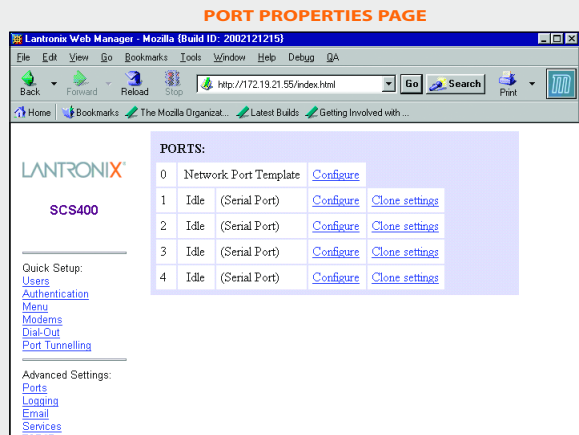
PORT PROPERTIES PAGE

Lantronix Web Manager - Mozilla {Build ID: 2002121215}

File Edit View Go Bookmarks Tools Window Help Debug QA

Back Forward Reload Stop http://172.19.21.55/index.html Go Search Print

Home Bookmarks The Mozilla Organizat... Latest Builds Getting Involved with ...

LANTRONIX

SCS400

Quick Setup:
Users
Authentication
Menu
Modems
Dial-Out
Port Tunnelling

Advanced Settings:
Ports
Logging
Email
Services

PORTS:

| 0 | Network Port Template | | Configure | |
|---|---|---|---|---|
| 1 | Idle | (Serial Port) | Configure | Clone settings |
| 2 | Idle | (Serial Port) | Configure | Clone settings |
| 3 | Idle | (Serial Port) | Configure | Clone settings |
| 4 | Idle | (Serial Port) | Configure | Clone settings |